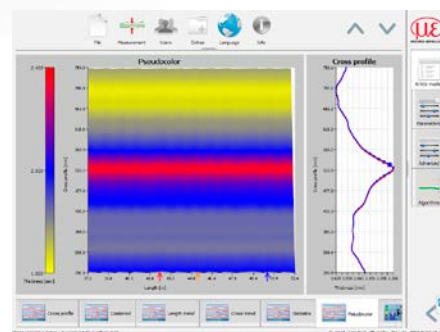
File Measurement Users Extras Language Info

Pseudocolor

Cross profile

2.455

2.020

1.585

Thickness [mm]

Cross profile [mm]

Length [m]

Thickness [mm]

Cross profile

Length trend

Cross trend

Pseudocolor

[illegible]